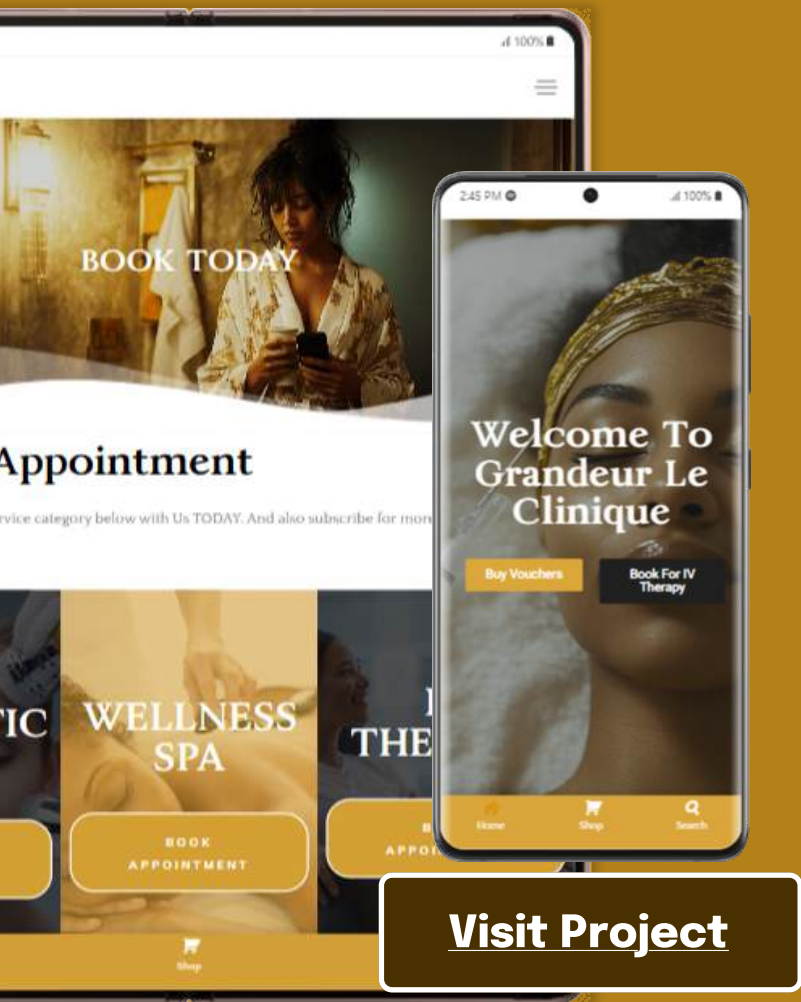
100%

BOOK TODAY

Appointment

rvice category below with Us TODAY. And also subscribe for mor

TIC

WELLNESS SPA

BOOK APPOINTMENT

THE

B APPO

Shop

2:45 PM

100%

Welcome To Grandeur Le Clinique

Buy Vouchers

Book For IV Therapy

Home

Shop

Search

Visit Project